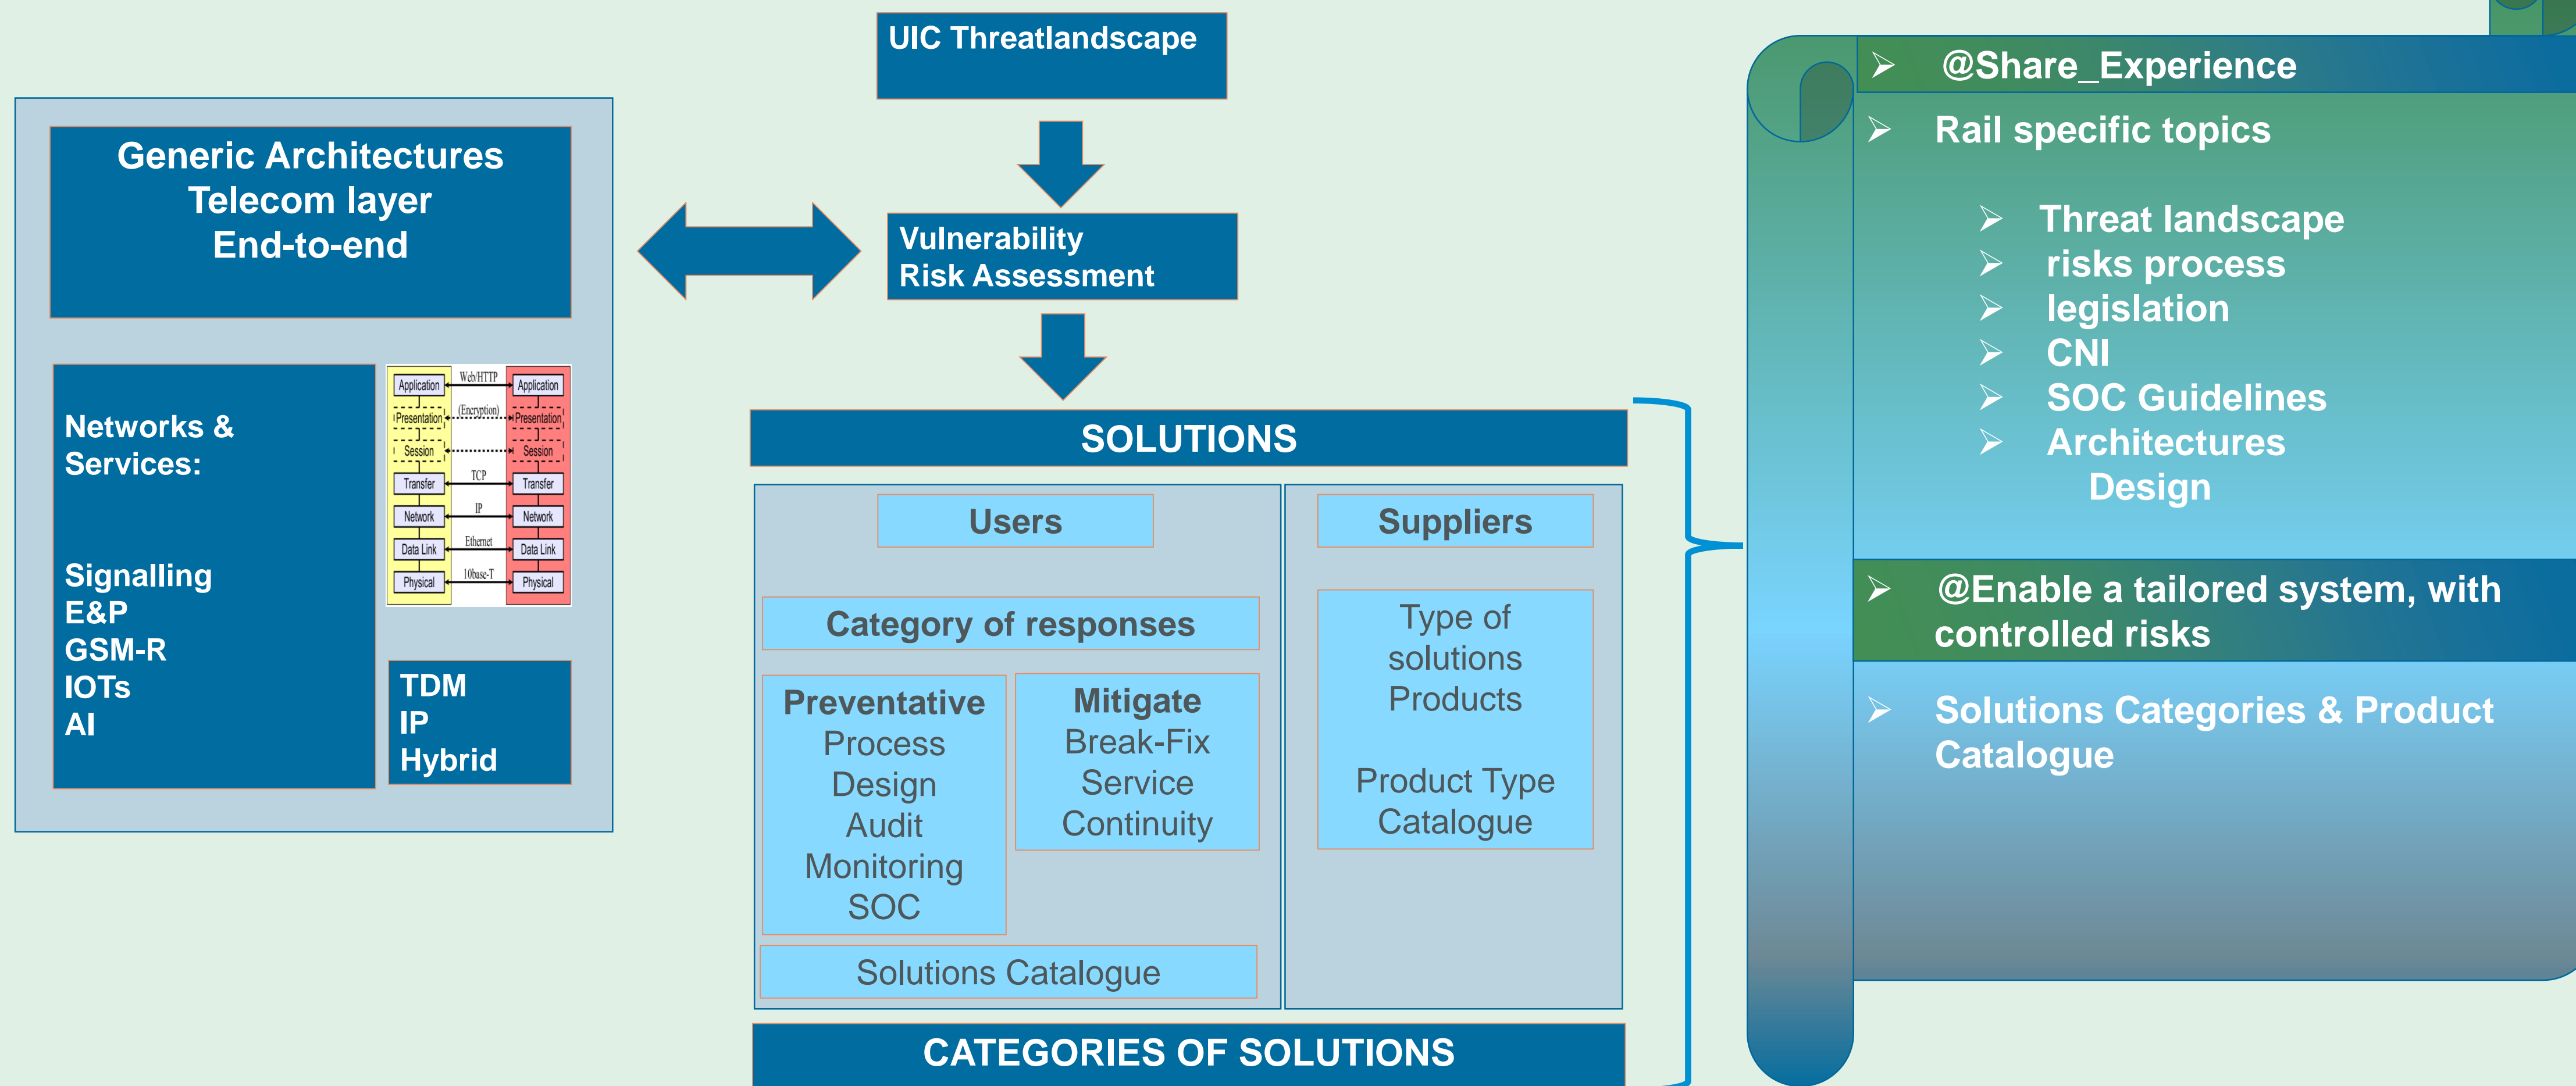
Generic Architectures
Telecom layer
End-to-end

Networks & Services:

Signalling
E&P
GSM-R
IOTs
AI

| Application | Web/HTTP | Application |
|---|---|---|
| Presentation | (Encryption) | Presentation |
| Session | | Session |
| Transfer | TCP | Transfer |
| Network | IP | Network |
| Data Link | Ethernet | Data Link |
| Physical | 10base-T | Physical |

TDM
IP
Hybrid

UIC Threatlandscape

Vulnerability
Risk Assessment

SOLUTIONS

Users

Category of responses

Preventative
Process
Design
Audit
Monitoring
SOC

Mitigate
Break-Fix
Service
Continuity

Solutions Catalogue

Suppliers

Type of solutions
Products

Product Type
Catalogue

CATEGORIES OF SOLUTIONS

➤ @Share_Experience
➤ Rail specific topics
➤ Threat landscape
➤ risks process
➤ legislation
➤ CNI
➤ SOC Guidelines
➤ Architectures Design

➤ @Enable a tailored system, with controlled risks

➤ Solutions Categories & Product Catalogue